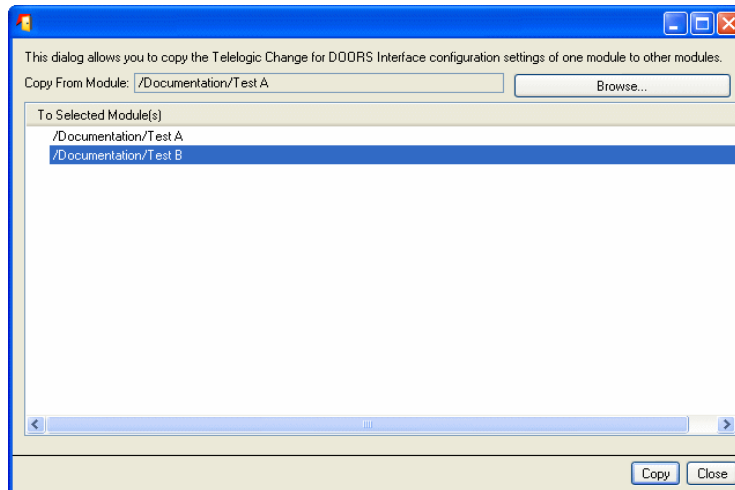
This dialog allows you to copy the Telelogic Change for DOORS Interface configuration settings of one module to other modules.

Copy From Module: /Documentation/Test A

Browse...

To Selected Module(s)

/Documentation/Test A

/Documentation/Test B

Copy

Close